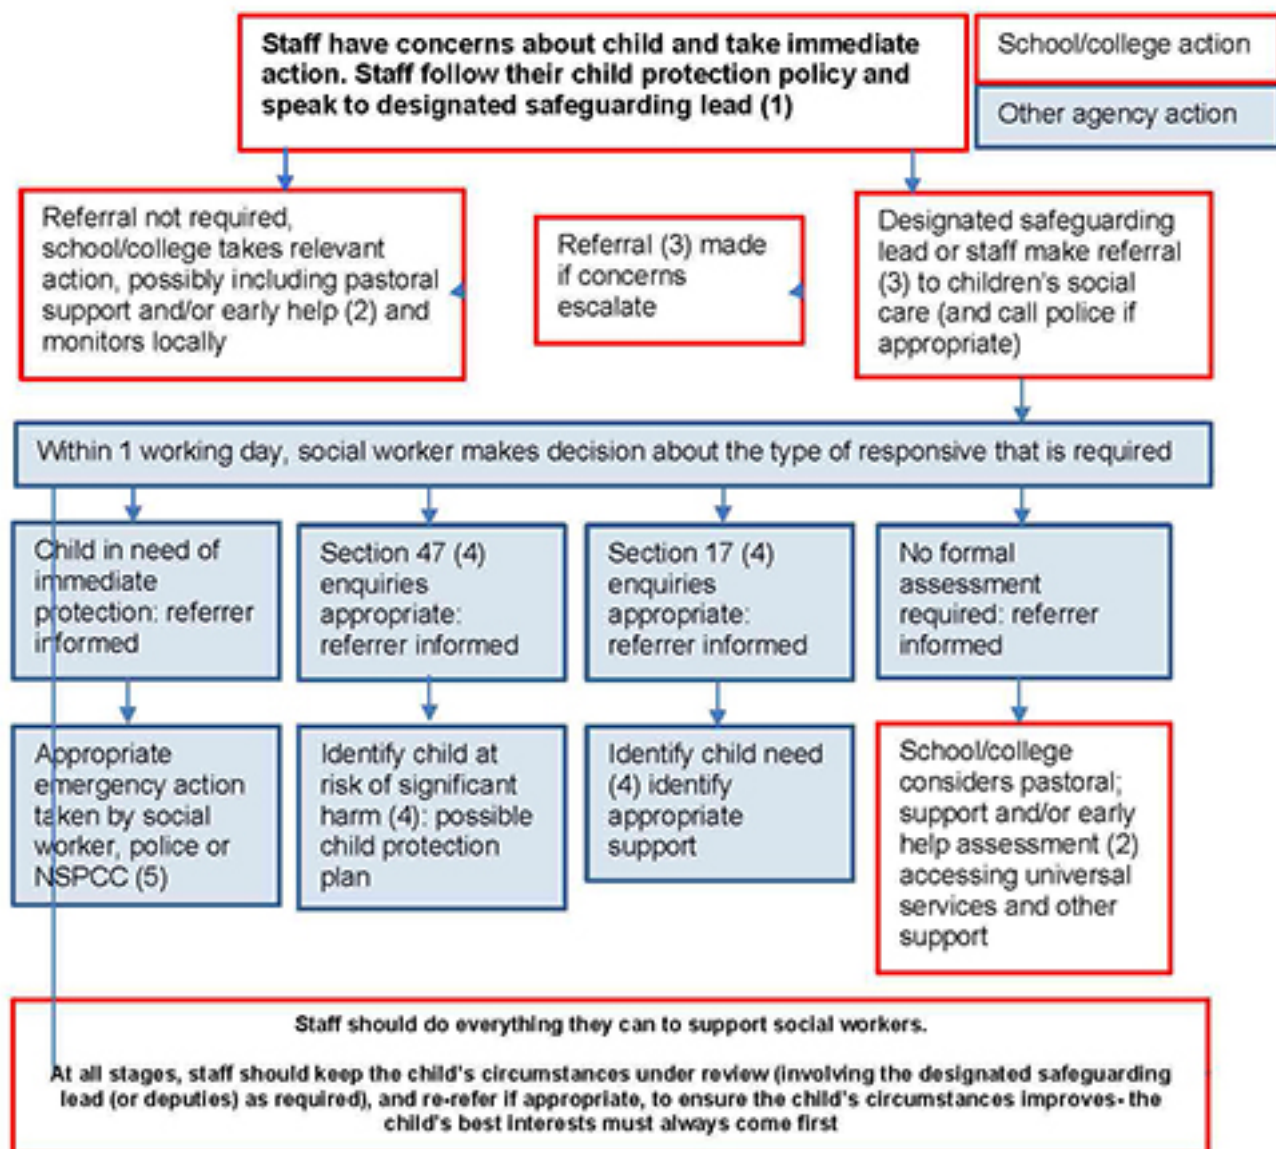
Staff have concerns about child and take immediate action. Staff follow their child protection policy and speak to designated safeguarding lead (1)

School/college action

Other agency action

Referral not required, school/college takes relevant action, possibly including pastoral support and/or early help (2) and monitors locally

Referral (3) made if concerns escalate

Designated safeguarding lead or staff make referral (3) to children's social care (and call police if appropriate)

Within 1 working day, social worker makes decision about the type of responsive that is required

Child in need of immediate protection: referrer informed

Section 47 (4) enquiries appropriate: referrer informed

Section 17 (4) enquiries appropriate: referrer informed

No formal assessment required: referrer informed

Appropriate emergency action taken by social worker, police or NSPCC (5)

Identify child at risk of significant harm (4): possible child protection plan

Identify child need (4) identify appropriate support

School/college considers pastoral; support and/or early help assessment (2) accessing universal services and other support

Staff should do everything they can to support social workers.

At all stages, staff should keep the child's circumstances under review (involving the designated safeguarding lead (or deputies) as required), and re-refer if appropriate, to ensure the child's circumstances improves- the child's best interests must always come first